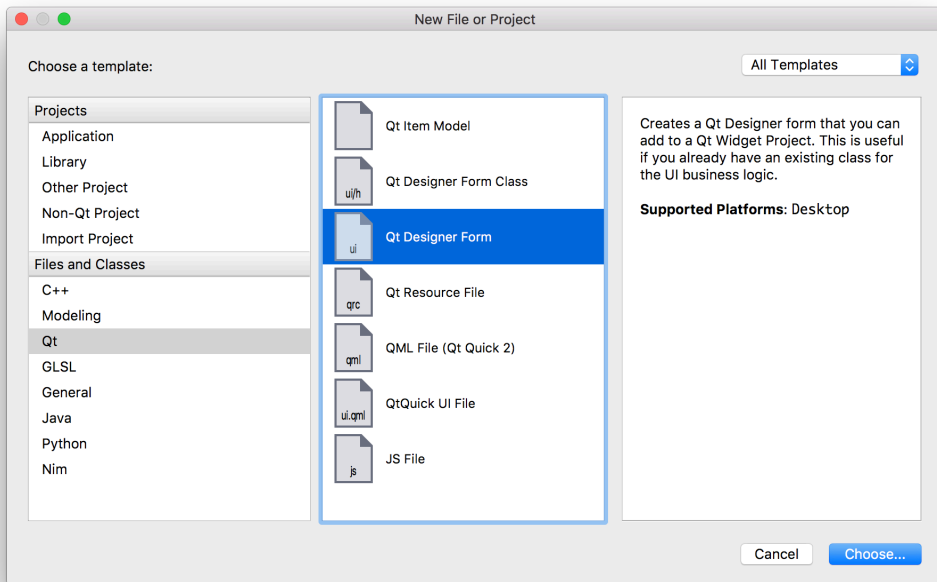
New File or Project

Choose a template:

All Templates

Projects
Application
Library
Other Project
Non-Qt Project
Import Project
Files and Classes
C++
Modeling
Qt
GLSL
General
Java
Python
Nim

Qt Item Model
ui/h
Qt Designer Form Class
ui
Qt Designer Form
qrc
Qt Resource File
qml
QML File (Qt Quick 2)
ui.qml
QtQuick UI File
js
JS File

Creates a Qt Designer form that you can add to a Qt Widget Project. This is useful if you already have an existing class for the UI business logic.

**Supported Platforms**: Desktop

Cancel
Choose...